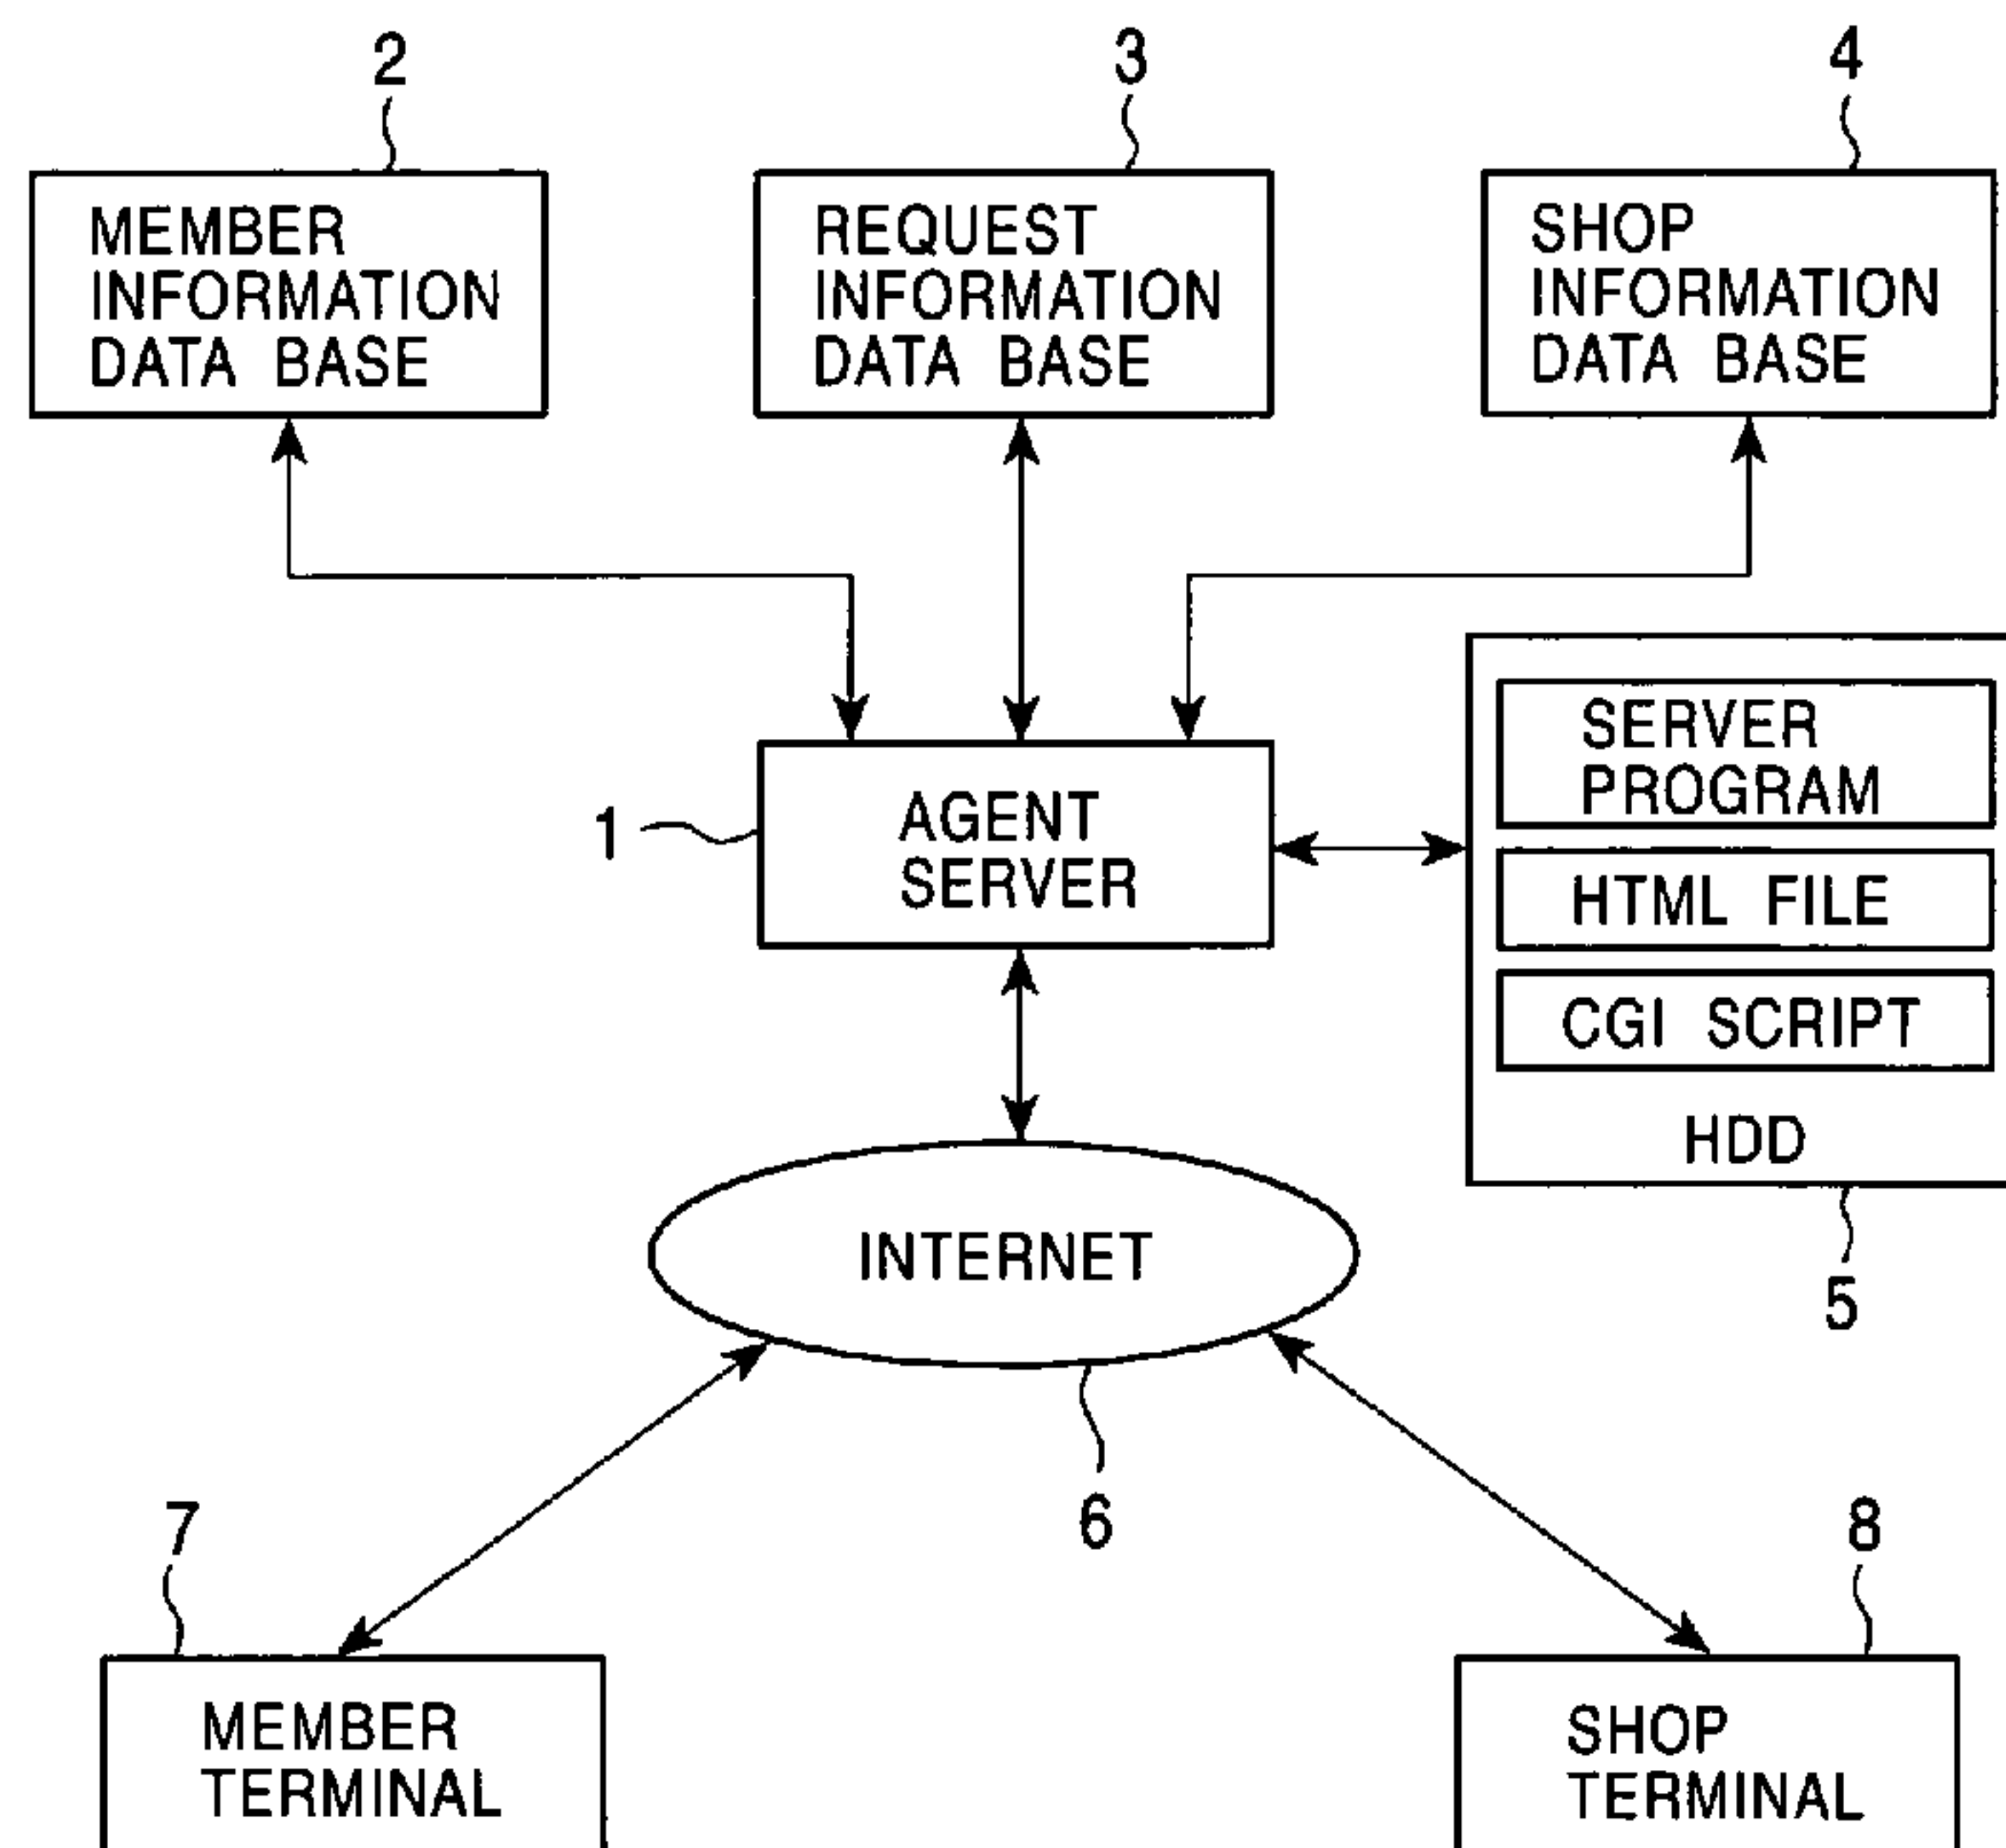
2
MEMBER INFORMATION DATA BASE

3
REQUEST INFORMATION DATA BASE

4
SHOP INFORMATION DATA BASE

1
AGENT SERVER

SERVER PROGRAM
HTML FILE
CGI SCRIPT
HDD
5

INTERNET
6

7
MEMBER TERMINAL

8
SHOP TERMINAL